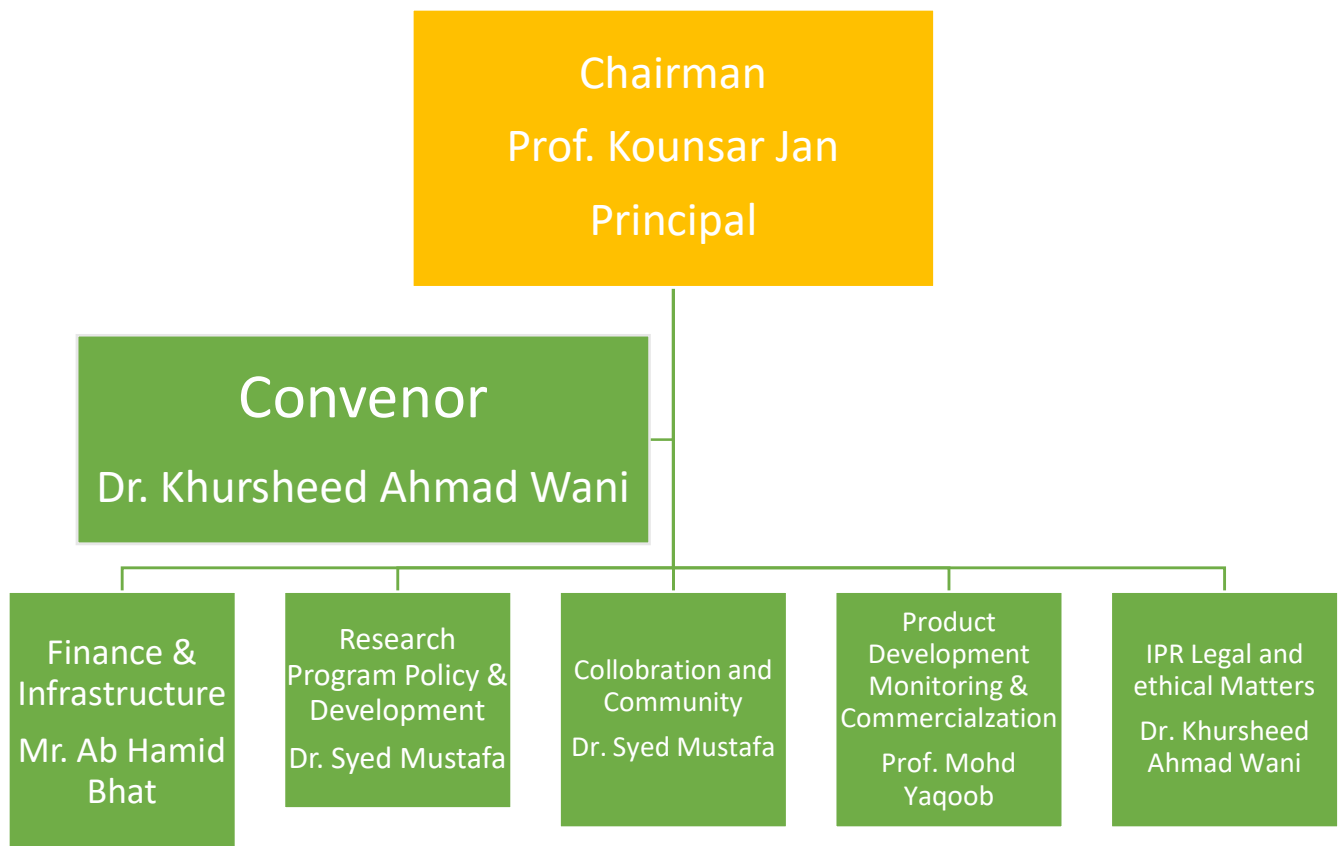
Chairman
Prof. Kounsar Jan
Principal

Convenor
Dr. Khursheed Ahmad Wani

Finance & Infrastructure
Mr. Ab Hamid Bhat

Research Program Policy & Development
Dr. Syed Mustafa

Collobration and Community
Dr. Syed Mustafa

Product Development Monitoring & Commercialzation
Prof. Mohd Yaqoob

IPR Legal and ethical Matters
Dr. Khursheed Ahmad Wani